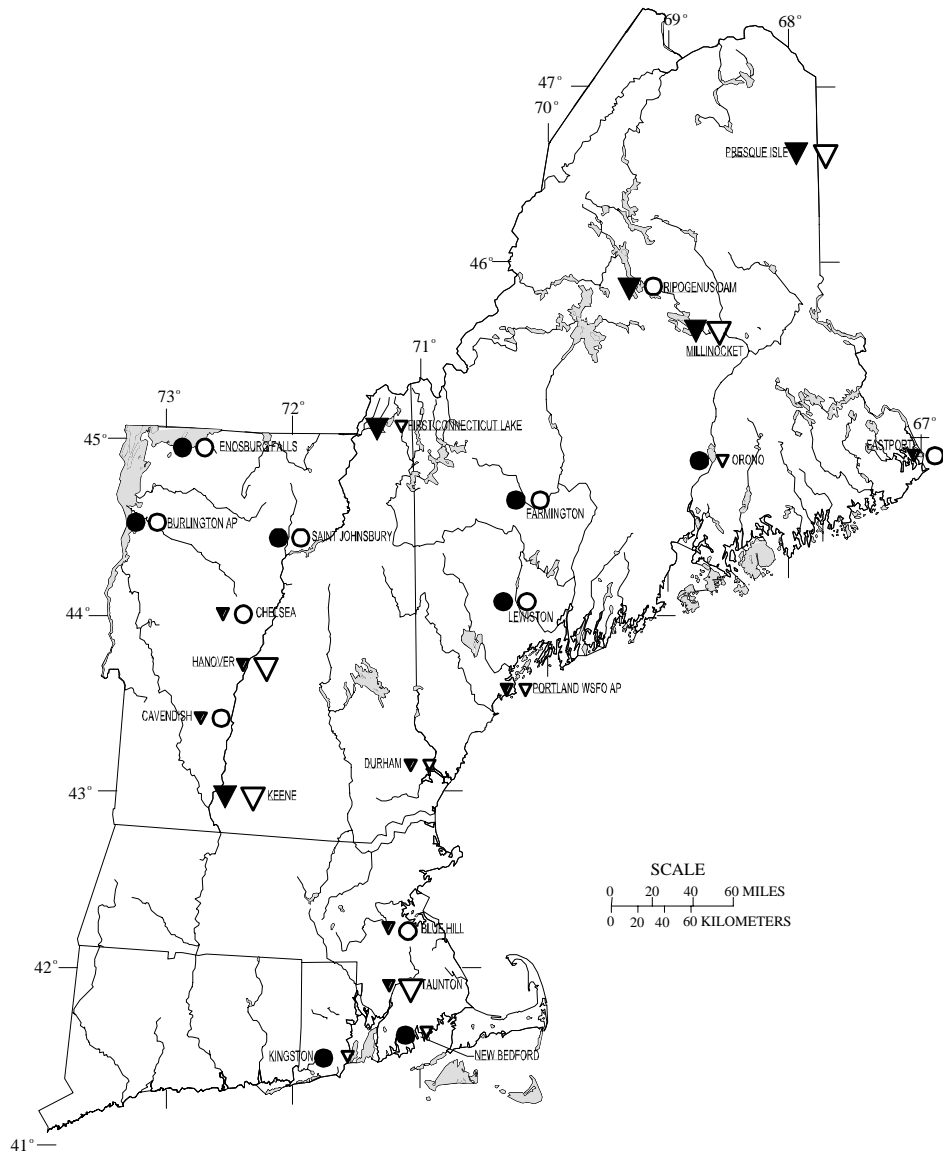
69°
68°
47°
70°
PRESQUE ISLE
46°
RIPOGENUS DAM
MILLINOCKET
71°
73°
72°
45°
FIRST CONNECTICUT LAKE
ENOSBURG FALLS
67°
EASTPORT
ORONO
FARMINGTON
BURLINGTON AP
SAINT JOHNSBURY
44°
CHELSEA
LEWISTON
HANOVER
PORTLAND WSFO AP
CAVENDISH
DURHAM
43°
KEENE
SCALE
0 20 40 60 MILES
0 20 40 60 KILOMETERS
BLUE HILL
42°
TAUNTON
KINGSTON
NEW BEDFORD
41°